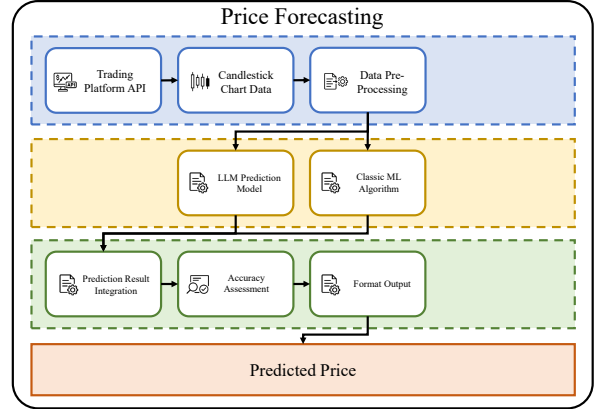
Price Forecasting

API

Trading Platform API

Candlestick Chart Data

Data Pre-Processing

LLM Prediction Model

Classic ML Algorithm

Prediction Result Integration

Accuracy Assessment

Format Output

Predicted Price